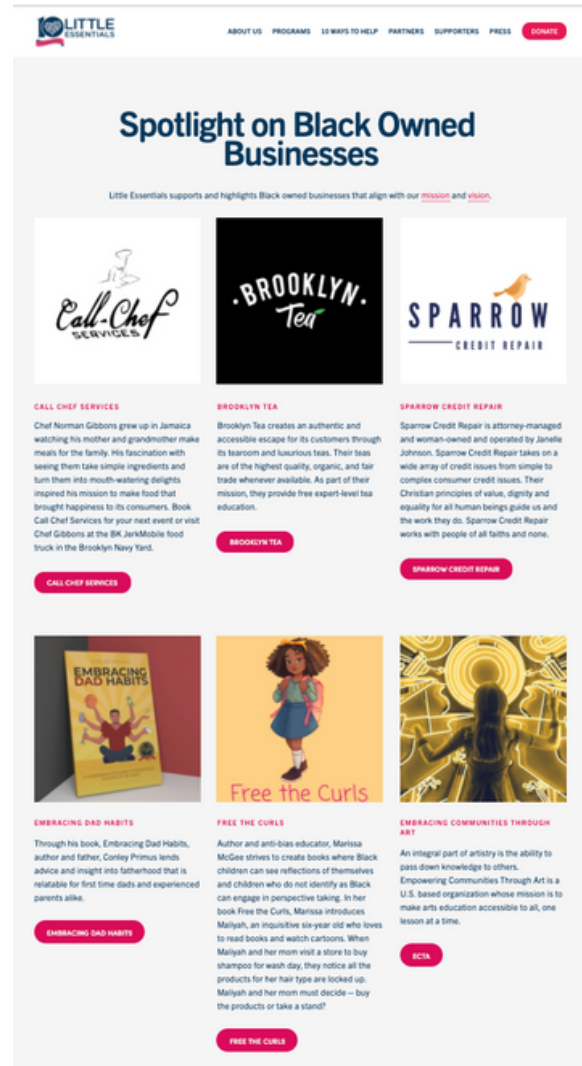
LITTLE ESSENTIALS

ABOUT US PROGRAMS 10 WAYS TO HELP PARTNERS SUPPORTERS PRESS DONATE

Spotlight on Black Owned Businesses

Little Essentials supports and highlights Black owned businesses that align with our mission and vision.

Call-Chef SERVICES

CALL CHEF SERVICES

Chef Norman Gibbons grew up in Jamaica watching his mother and grandmother make meals for the family. His fascination with seeing them take simple ingredients and turn them into mouth-watering delights inspired his mission to make food that brought happiness to its consumers. Book Call Chef Services for your next event or visit Chef Gibbons at the BK JerkMobile food truck in the Brooklyn Navy Yard.

CALL CHEF SERVICES

BROOKLYN Tea

BROOKLYN TEA

Brooklyn Tea creates an authentic and accessible escape for its customers through its tearoom and luxurious teas. Their teas are of the highest quality, organic, and fair trade whenever available. As part of their mission, they provide free expert-level tea education.

BROOKLYN TEA

SPARROW CREDIT REPAIR

SPARROW CREDIT REPAIR

Sparrow Credit Repair is attorney-managed and woman-owned and operated by Janelle Johnson. Sparrow Credit Repair takes on a wide array of credit issues from simple to complex consumer credit issues. Their Christian principles of value, dignity and equality for all human beings guide us and the work they do. Sparrow Credit Repair works with people of all faiths and none.

SPARROW CREDIT REPAIR

EMBRACING DAD HABITS

EMBRACING DAD HABITS

Through his book, Embracing Dad Habits, author and father, Conley Primus lends advice and insight into fatherhood that is relatable for first time dads and experienced parents alike.

EMBRACING DAD HABITS

Free the Curls

FREE THE CURLS

Author and anti-bias educator, Marissa McGee strives to create books where Black children can see reflections of themselves and children who do not identify as Black can engage in perspective taking. In her book Free the Curls, Marissa introduces Maliyah, an inquisitive six-year old who loves to read books and watch cartoons. When Maliyah and her mom visit a store to buy shampoo for wash day, they notice all the products for her hair type are locked up. Maliyah and her mom must decide — buy the products or take a stand?

FREE THE CURLS

EMBRACING COMMUNITIES THROUGH ART

An integral part of artistry is the ability to pass down knowledge to others. Empowering Communities Through Art is a U.S. based organization whose mission is to make arts education accessible to all, one lesson at a time.

ECTA